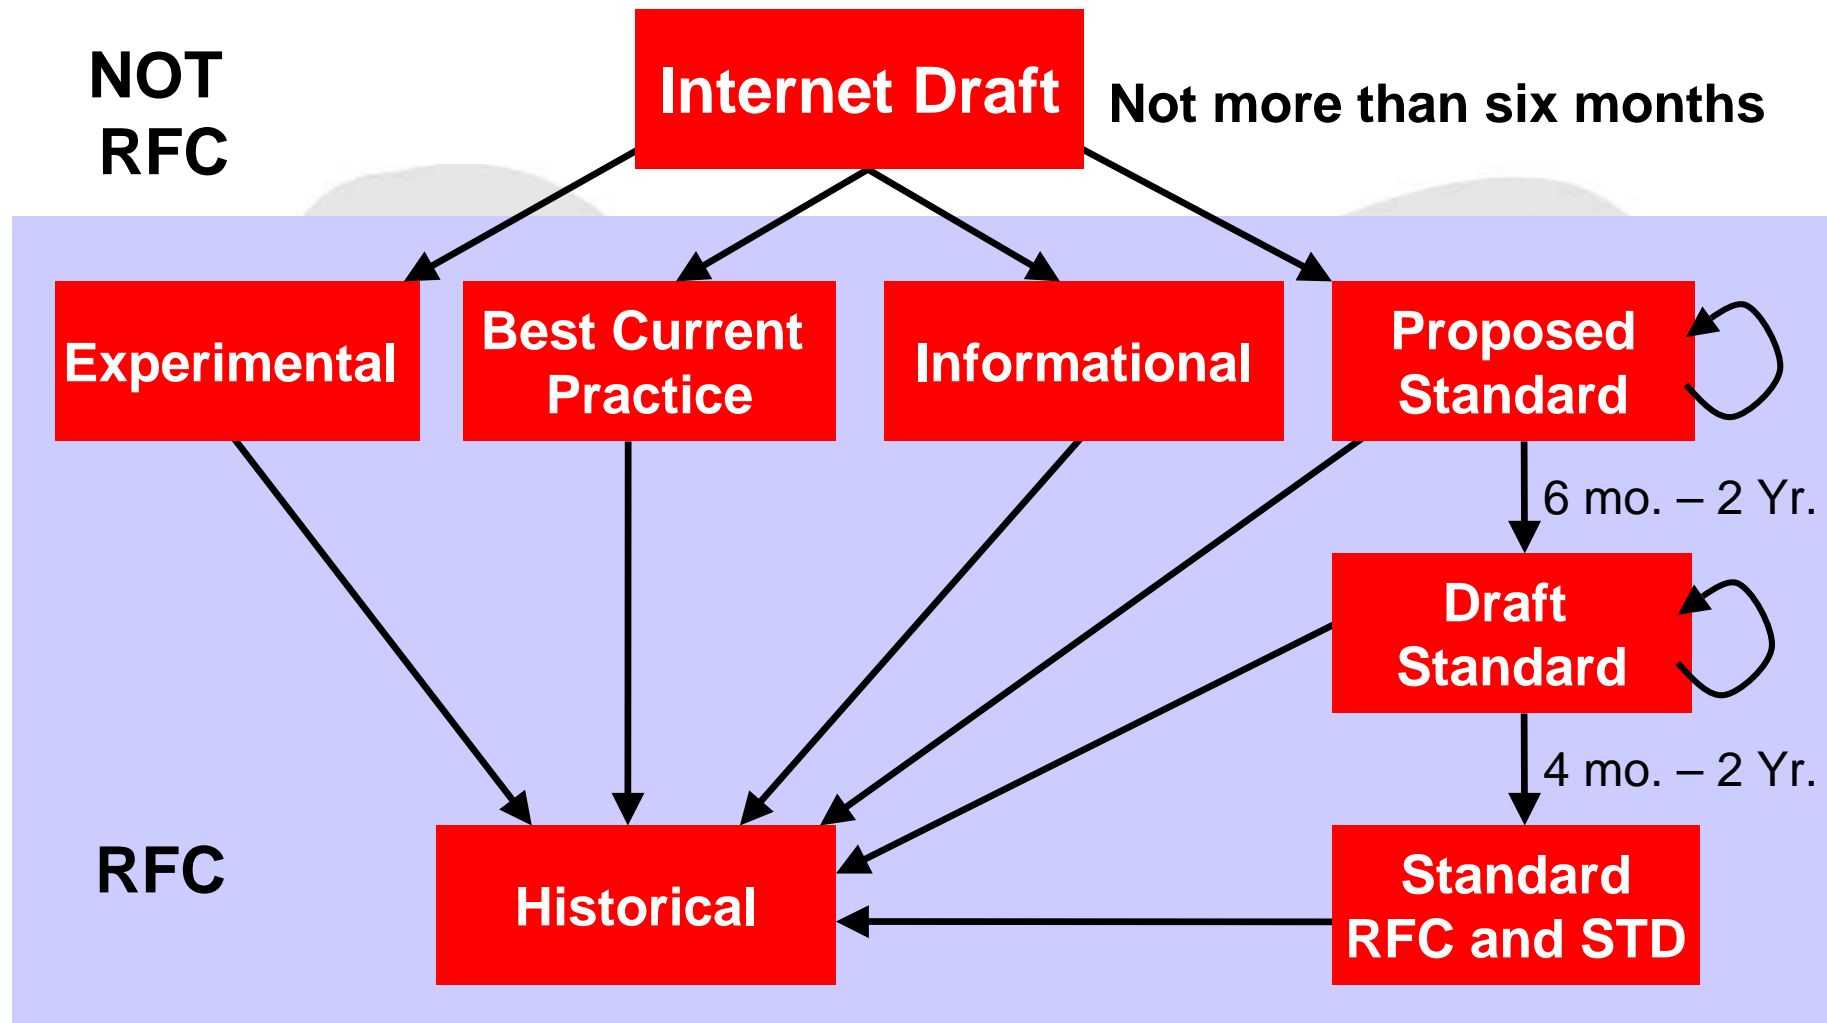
NOT RFC

Internet Draft

Not more than six months

Experimental

Best Current Practice

Informational

Proposed Standard

6 mo. – 2 Yr.

Draft Standard

4 mo. – 2 Yr.

RFC

Historical

Standard RFC and STD